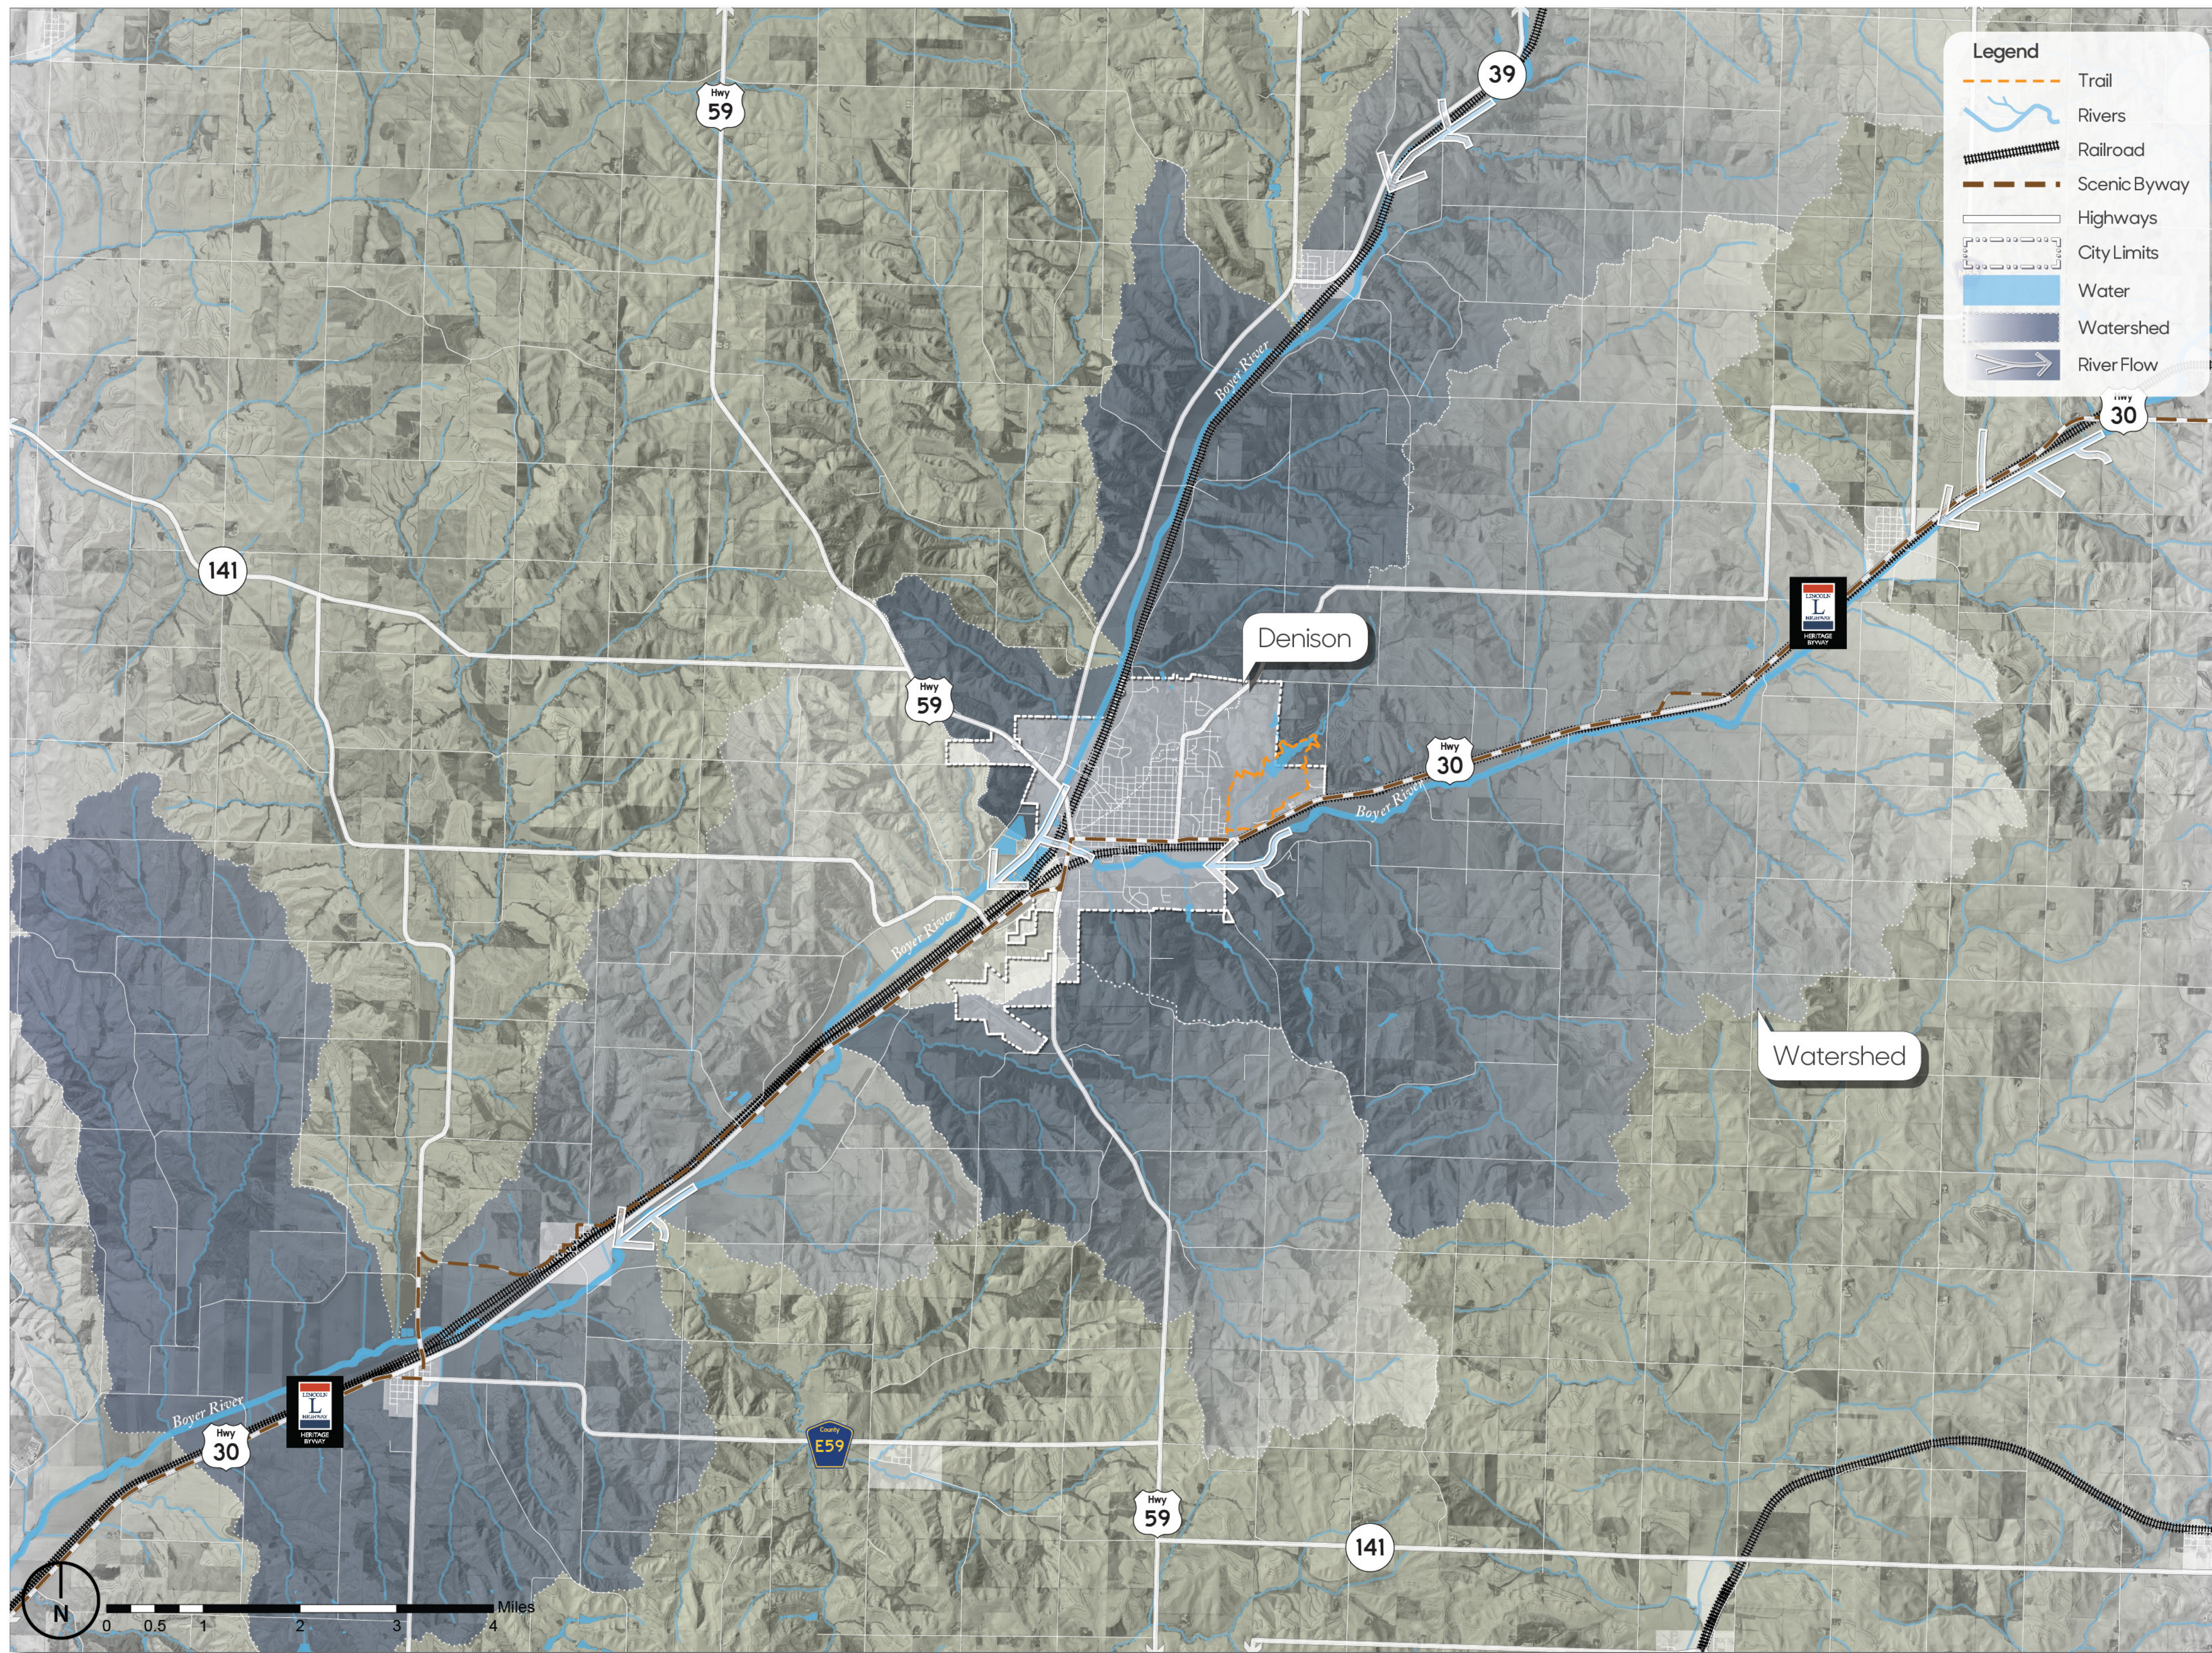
Legend
Trail
Rivers
Railroad
Scenic Byway
Highways
City Limits
Water
Watershed
River Flow

39
Hwy 59
Boyer River
Hwy 30
141
Denison
Hwy 59
Hwy 30
Boyer River
Boyer River
Watershed
Boyer River
Hwy 30
County E59
Hwy 59
141
N
0 0.5 1 2 3 4 Miles